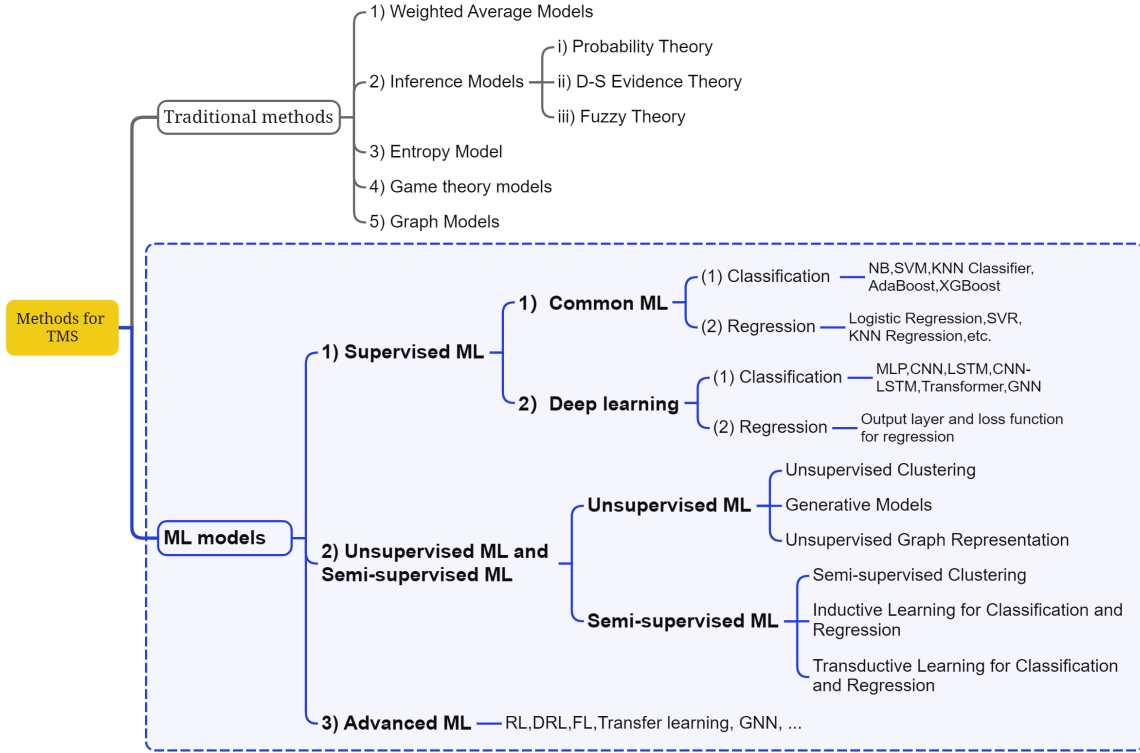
Methods for TMS

Traditional methods

1) Weighted Average Models

2) Inference Models

i) Probability Theory

ii) D-S Evidence Theory

iii) Fuzzy Theory

3) Entropy Model

4) Game theory models

5) Graph Models

ML models

1) Supervised ML

1) Common ML

(1) Classification

NB,SVM,KNN Classifier, AdaBoost,XGBoost

(2) Regression

Logistic Regression,SVR, KNN Regression,etc.

2) Deep learning

(1) Classification

MLP,CNN,LSTM,CNN-LSTM,Transformer,GNN

(2) Regression

Output layer and loss function for regression

2) Unsupervised ML and Semi-supervised ML

Unsupervised ML

Unsupervised Clustering

Generative Models

Unsupervised Graph Representation

Semi-supervised ML

Semi-supervised Clustering

Inductive Learning for Classification and Regression

Transductive Learning for Classification and Regression

3) Advanced ML

RL,DRL,FL,Transfer learning, GNN, ...